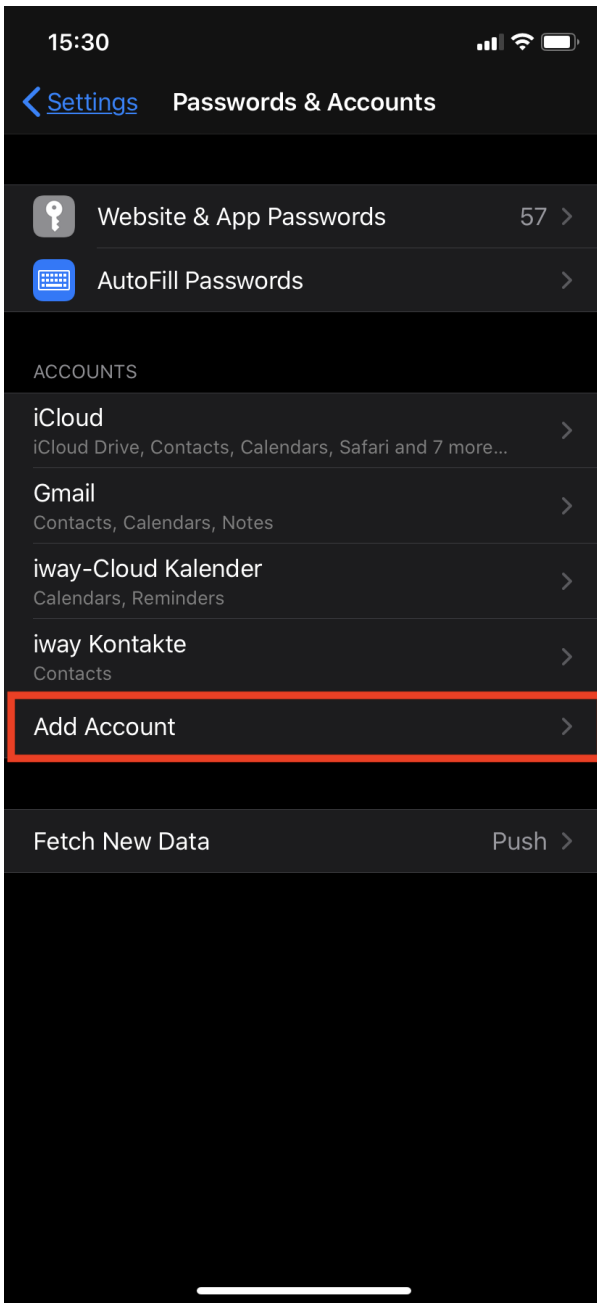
15:30

Settings Passwords & Accounts

Website & App Passwords 57

AutoFill Passwords

ACCOUNTS

iCloud
iCloud Drive, Contacts, Calendars, Safari and 7 more...

Gmail
Contacts, Calendars, Notes

iway-Cloud Kalender
Calendars, Reminders

iway Kontakte
Contacts

Add Account

Fetch New Data Push